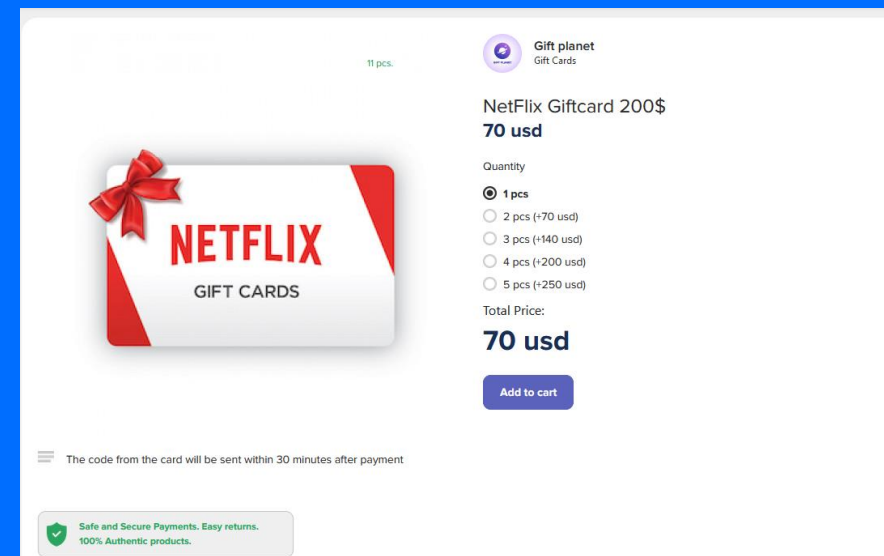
11 pcs.

NETFLIX
GIFT CARDS

Gift planet
Gift Cards

NetFlix Giftcard 200$
70 usd

Quantity

1 pcs
2 pcs (+70 usd)
3 pcs (+140 usd)
4 pcs (+200 usd)
5 pcs (+250 usd)

Total Price:
70 usd

Add to cart

The code from the card will be sent within 30 minutes after payment

Safe and Secure Payments. Easy returns.
100% Authentic products.